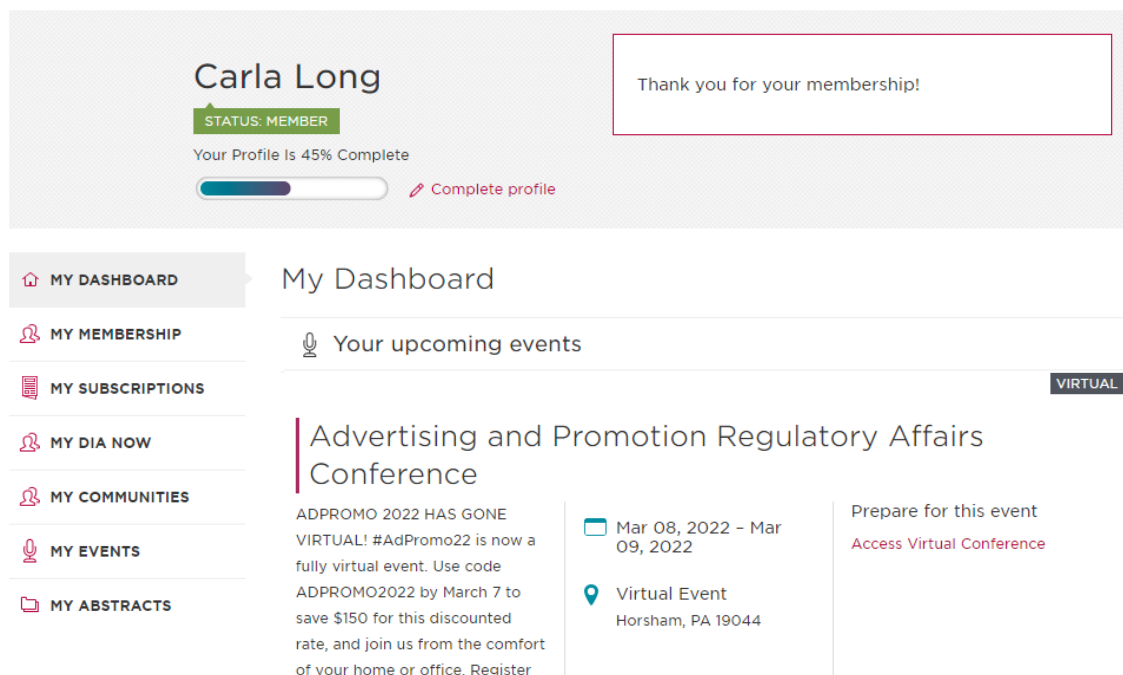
Carla Long

STATUS: MEMBER

Your Profile Is 45% Complete

Complete profile

Thank you for your membership!

MY DASHBOARD

MY MEMBERSHIP

MY SUBSCRIPTIONS

MY DIA NOW

MY COMMUNITIES

MY EVENTS

MY ABSTRACTS

My Dashboard

Your upcoming events

VIRTUAL

Advertising and Promotion Regulatory Affairs Conference

ADPROMO 2022 HAS GONE VIRTUAL! #AdPromo22 is now a fully virtual event. Use code ADPROMO2022 by March 7 to save $150 for this discounted rate, and join us from the comfort of your home or office. Register

Mar 08, 2022 – Mar 09, 2022

Virtual Event
Horsham, PA 19044

Prepare for this event

Access Virtual Conference